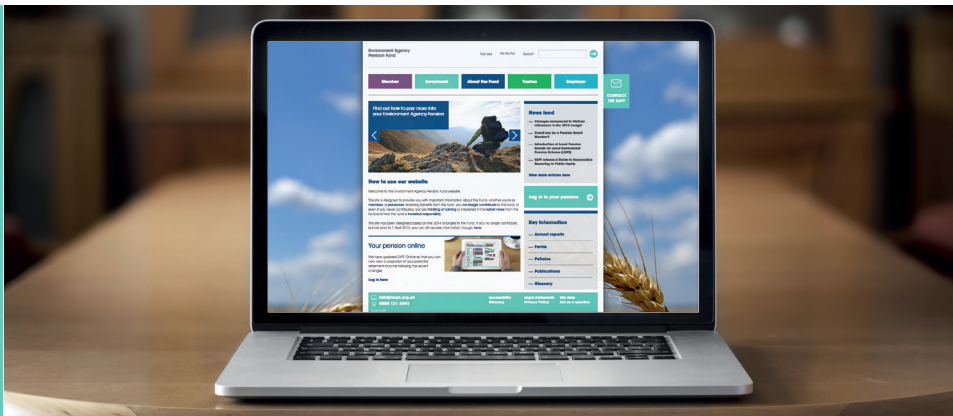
Environment Agency Pension Fund

Text size My Pin Pal Search

Member Scheme About the Fund Trustee Employer

CONTACT THE EAPF

Find out how to pay more into your Environment Agency Pension

News feed

— Changes announced to lifetime allowance in the 2016 budget

— Could you be a Pension Board Member?

— Introduction of Local Pension Boards for Local Government Pension Scheme (LGPS)

— EAPF release A Guide to Responsible Reporting in Public Equity

View more articles here

Log in to your pension

Key information

— Annual reports

— Forms

— Policies

— Publications

— Glossary

How to use our website

Welcome to the Environment Agency Pension Fund website.

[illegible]

Your pension online

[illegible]

Log in here

info@eapf.org.uk
0800 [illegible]

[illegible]